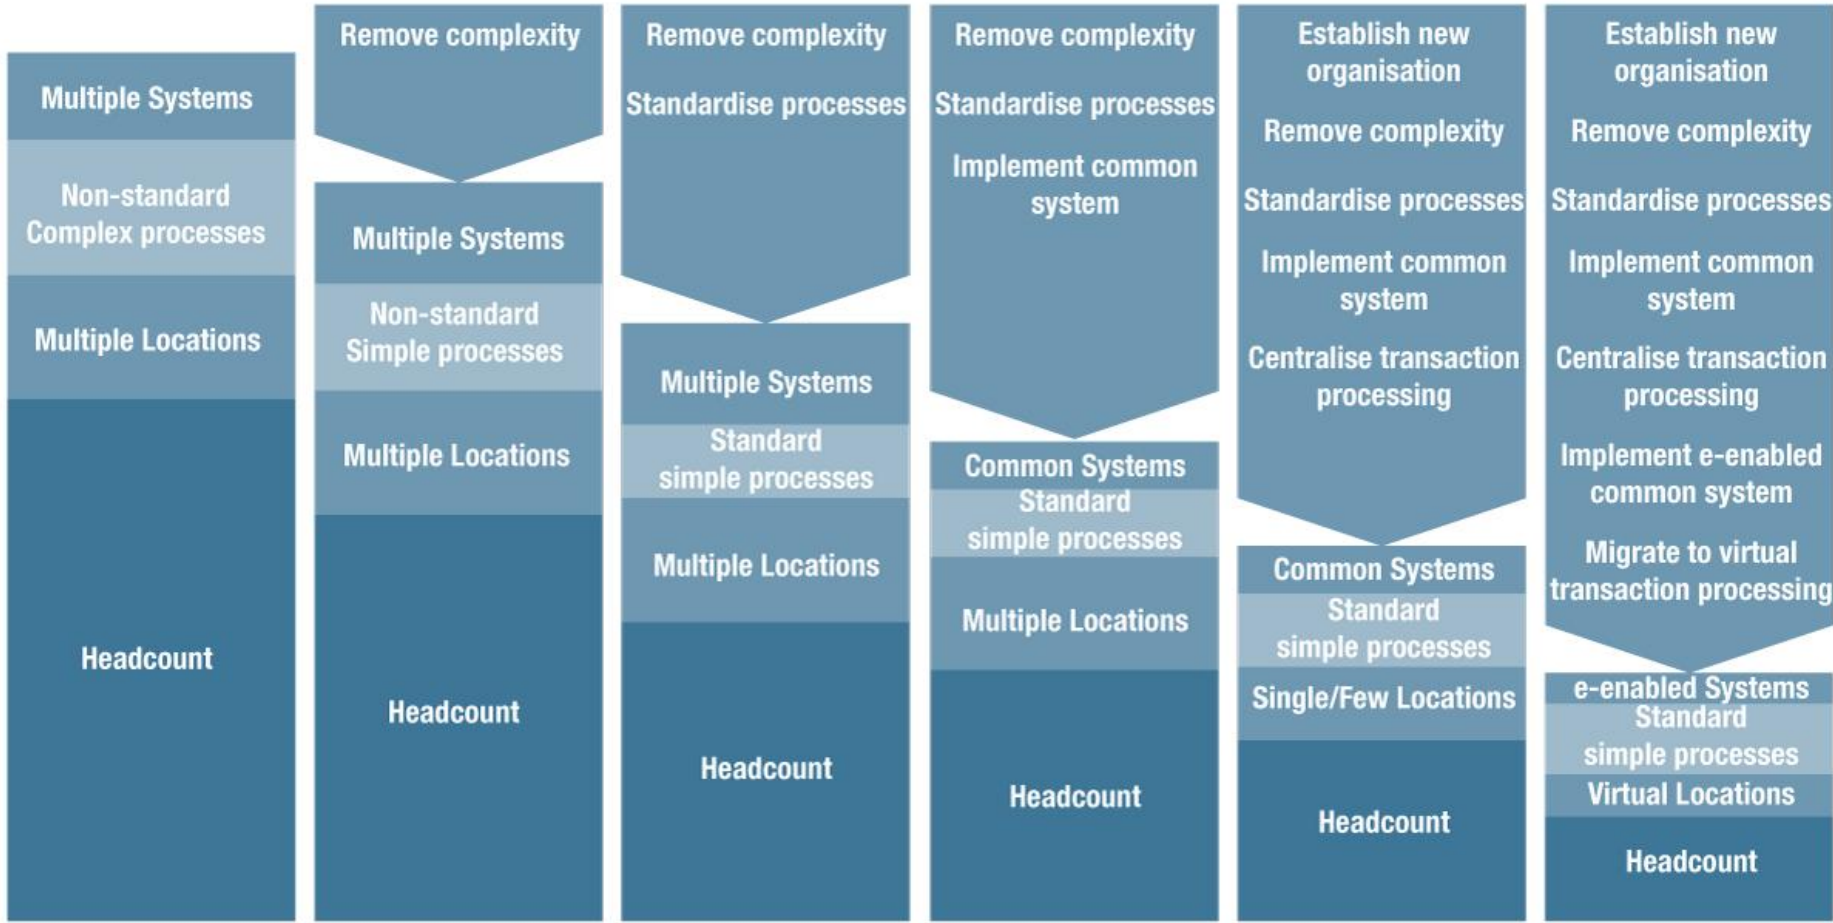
Multiple Systems

Non-standard Complex processes

Multiple Locations

Headcount

Remove complexity

Multiple Systems

Non-standard Simple processes

Multiple Locations

Headcount

Remove complexity

Standardise processes

Multiple Systems

Standard simple processes

Multiple Locations

Headcount

Remove complexity

Standardise processes

Implement common system

Common Systems

Standard simple processes

Multiple Locations

Headcount

Establish new organisation

Remove complexity

Standardise processes

Implement common system

Centralise transaction processing

Common Systems

Standard simple processes

Single/Few Locations

Headcount

Establish new organisation

Remove complexity

Standardise processes

Implement common system

Centralise transaction processing

Implement e-enabled common system

Migrate to virtual transaction processing

e-enabled Systems

Standard simple processes

Virtual Locations

Headcount